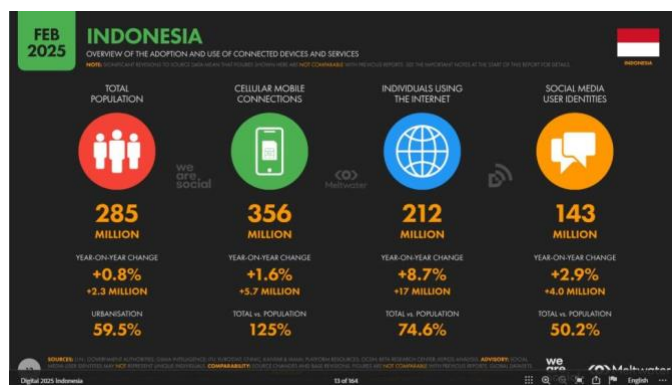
FEB 2025

INDONESIA

OVERVIEW OF THE ADOPTION AND USE OF CONNECTED DEVICES AND SERVICES

NOTE: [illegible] NOT COMPARABLE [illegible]

INDONESIA

TOTAL POPULATION

CELLULAR MOBILE CONNECTIONS

INDIVIDUALS USING THE INTERNET

SOCIAL MEDIA USER IDENTITIES

we are social

Meltwater

285 MILLION

356 MILLION

212 MILLION

143 MILLION

YEAR-ON-YEAR CHANGE
+0.8%
+2.3 MILLION

YEAR-ON-YEAR CHANGE
+1.6%
+5.7 MILLION

YEAR-ON-YEAR CHANGE
+8.7%
+17 MILLION

YEAR-ON-YEAR CHANGE
+2.9%
+4.0 MILLION

URBANISATION
59.5%

TOTAL vs. POPULATION
125%

TOTAL vs. POPULATION
74.6%

TOTAL vs. POPULATION
50.2%

SOURCES: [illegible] ADVISORY: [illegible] NOT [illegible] COMPARABILITY: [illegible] NOT COMPARABLE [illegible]

we are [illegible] Meltwater

Digital 2025 Indonesia

13 of 164

English